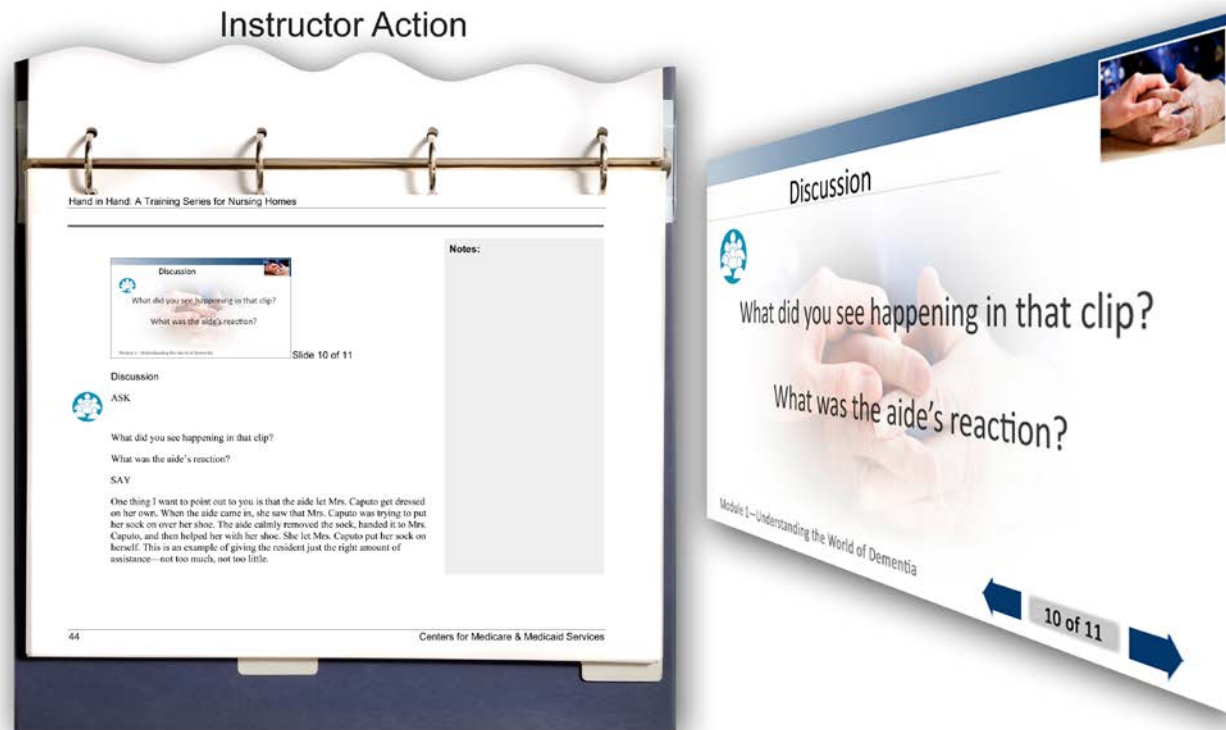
Instructor Action

Hand in Hand: A Training Series for Nursing Homes

Discussion

What did you see happening in that clip?

What was the aide's reaction?

Module 1—Understanding the World of Dementia

Slide 10 of 11

Discussion

ASK

What did you see happening in that clip?

What was the aide's reaction?

SAY

One thing I want to point out to you is that the aide let Mrs. Caputo get dressed on her own. When the aide came in, she saw that Mrs. Caputo was trying to put her sock on over her shoe. The aide calmly removed the sock, handed it to Mrs. Caputo, and then helped her with her shoe. She let Mrs. Caputo put her sock on herself. This is an example of giving the resident just the right amount of assistance—not too much, not too little.

Notes:

44

Centers for Medicare & Medicaid Services

Discussion

What did you see happening in that clip?

What was the aide's reaction?

Module 1—Understanding the World of Dementia

10 of 11